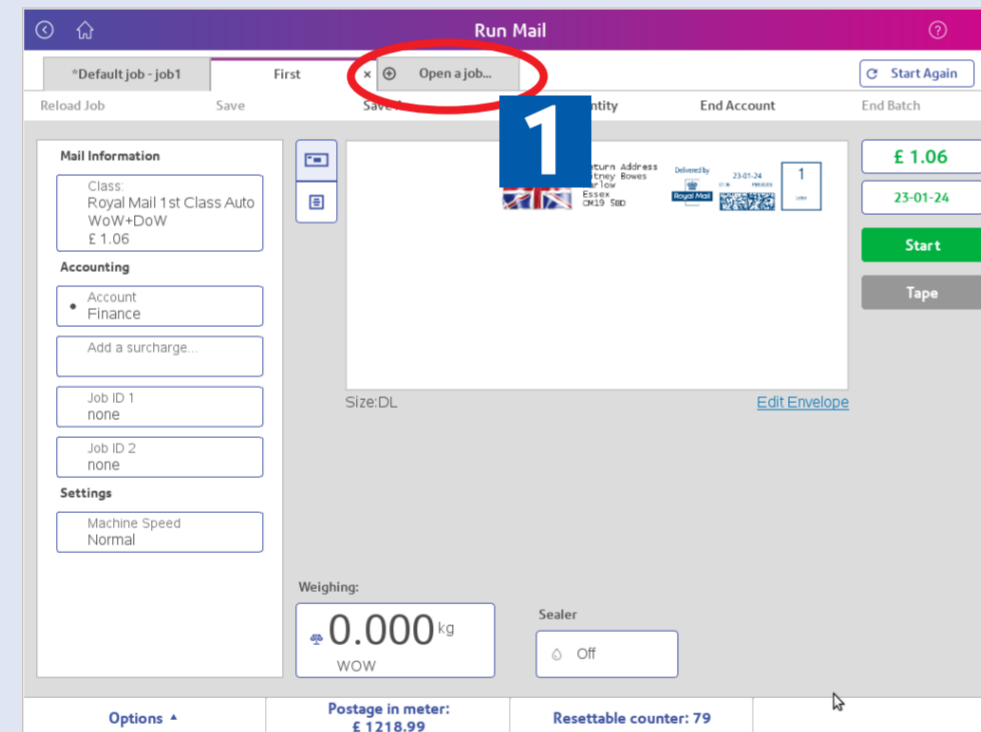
Run Mail

*Default job - job1 | First | × | Open a job... | Start Again

Reload Job | Save | Save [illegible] | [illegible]ntity | End Account | End Batch

1

Mail Information

Class:
Royal Mail 1st Class Auto WoW+DoW
£ 1.06

Accounting

Account
Finance

Add a surcharge...

Job ID 1
none

Job ID 2
none

Settings

Machine Speed
Normal

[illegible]turn Address
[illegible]tney Bowes
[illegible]rlow
Essex
CM19 5BD

Delivered by
Royal Mail

23-01-24

1

Size:DL

Edit Envelope

£ 1.06

23-01-24

Start

Tape

Weighing:

0.000 kg
WOW

Sealer

Off

Options ▲

Postage in meter:
£ 1218.99

Resettable counter: 79